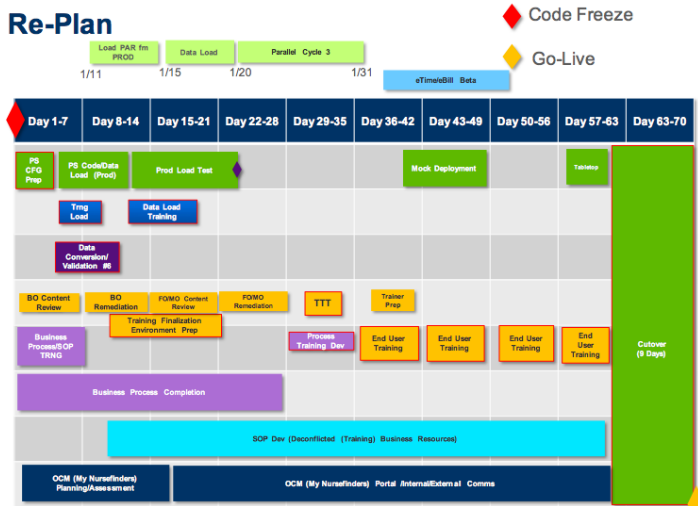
Re-Plan

Code Freeze

Go-Live

Load PAR fm PROD

Data Load

Parallel Cycle 3

1/11

1/15

1/20

1/31

eTime/eBill Beta

| Day 1-7 | Day 8-14 | Day 15-21 | Day 22-28 | Day 29-35 | Day 36-42 | Day 43-49 | Day 50-56 | Day 57-63 | Day 63-70 |
|---|---|---|---|---|---|---|---|---|---|

PS CFG Prep

PS Code/Data Load (Prod)

Prod Load Test

Mock Deployment

Tabletop

Trng Load

Data Load Training

Data Conversion/ Validation #6

BO Content Review

BO Remediation

FO/MO Content Review

FO/MO Remediation

TTT

Trainer Prep

Training Finalization Environment Prep

Business Process/SOP TRNG

Process Training Dev

End User Training

End User Training

End User Training

End User Training

Cutover (9 Days)

Business Process Completion

SOP Dev (Deconflicted (Training) Business Resources)

OCM (My Nursefinders) Planning/Assessment

OCM (My Nursefinders) Portal /Internal/External Comms